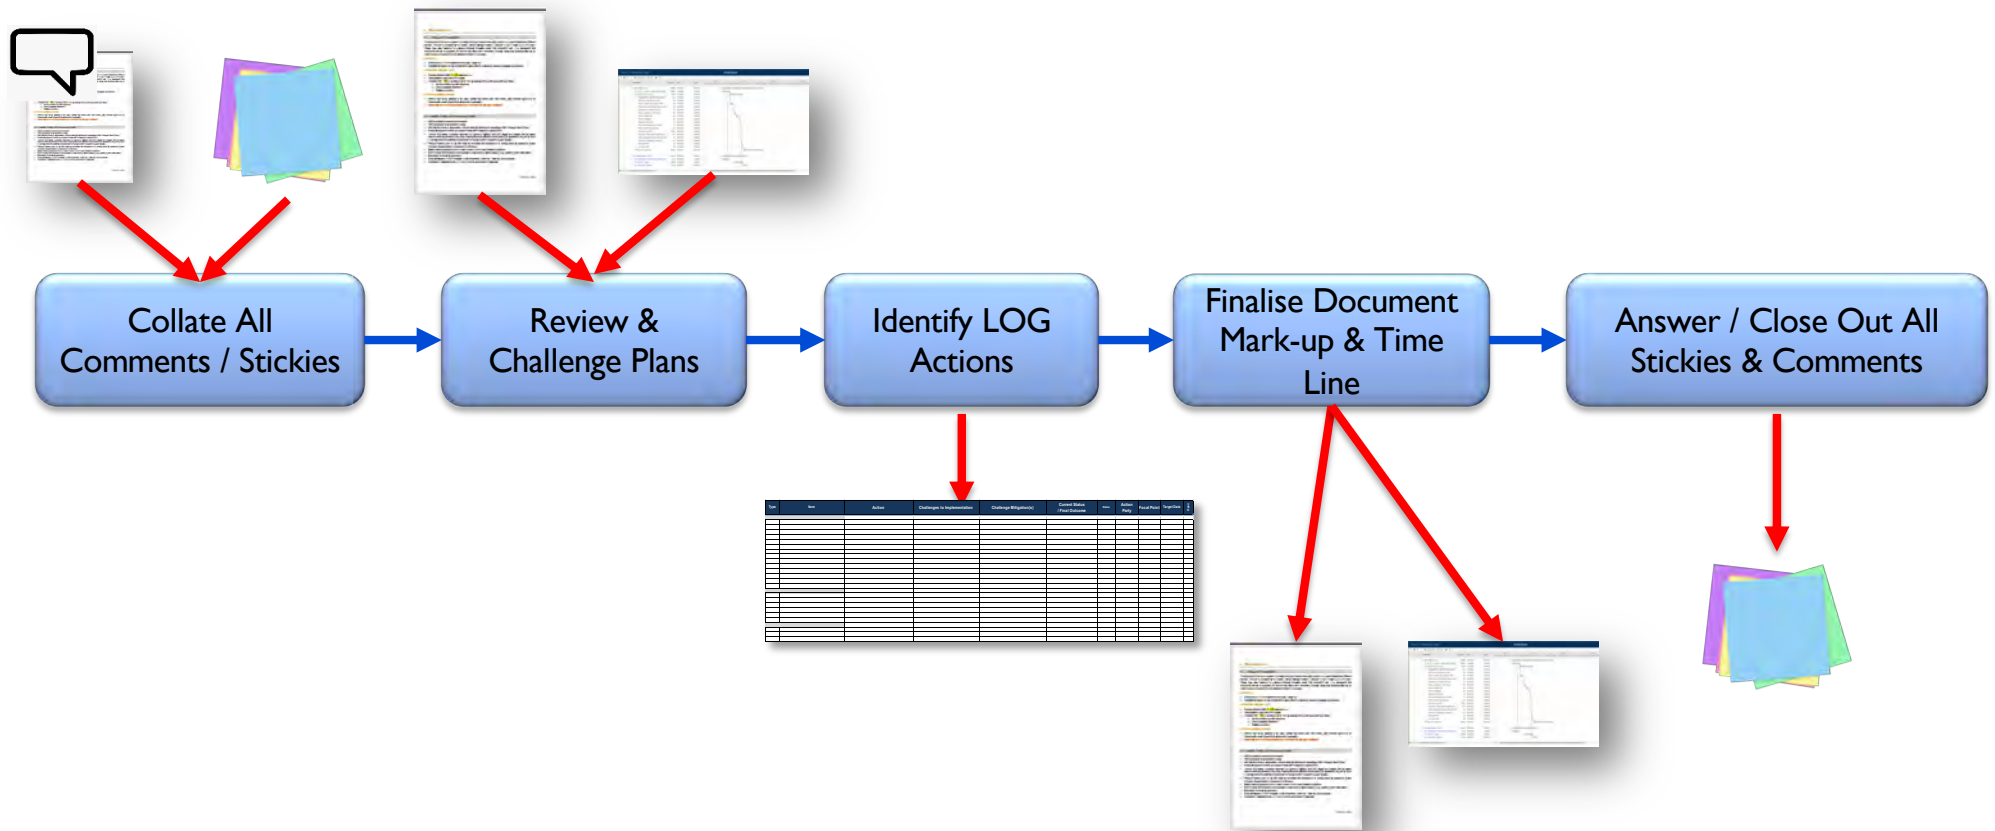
Collate All Comments / Stickies

Review & Challenge Plans

Identify LOG Actions

Finalise Document Mark-up & Time Line

Answer / Close Out All Stickies & Comments

| Type | Item | Action | Challenges to Implementation | Challenge Mitigation(s) | Current Status / Final Outcome | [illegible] | Action Party | Focal Point | Target Date |
|---|---|---|---|---|---|---|---|---|---|